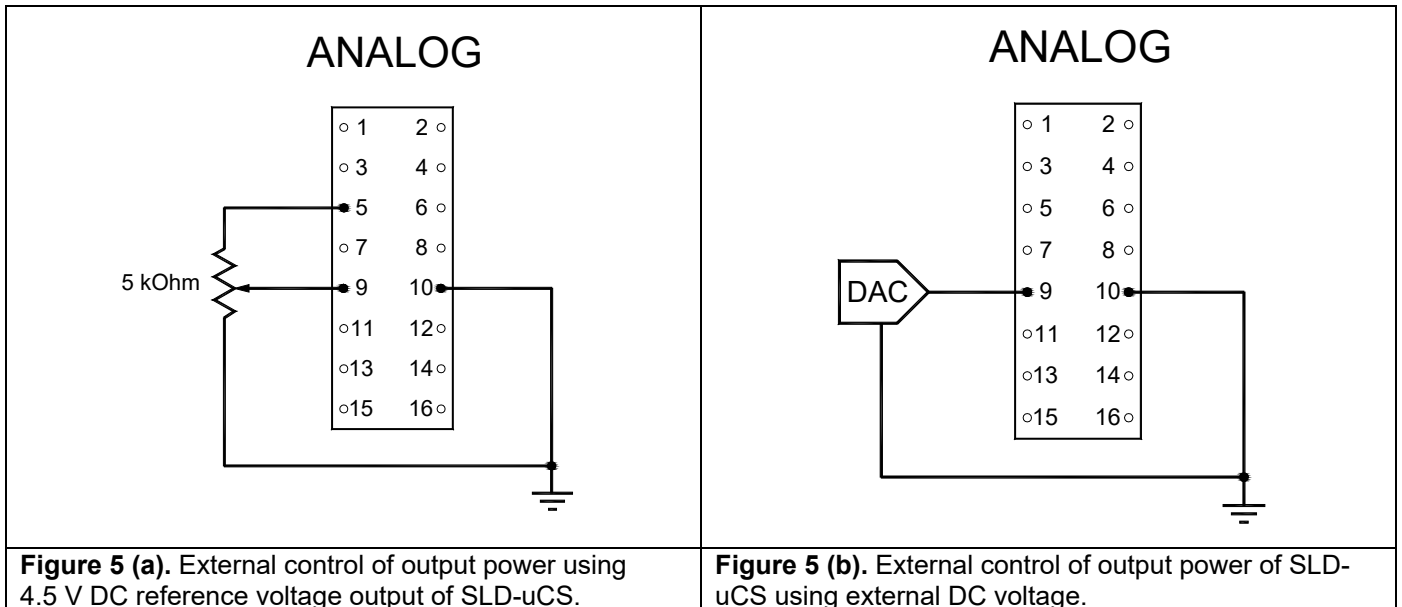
| ANALOG 1 2 3 4 5 6 7 8 5 kOhm 9 10 11 12 13 14 15 16 | ANALOG 1 2 3 4 5 6 7 8 DAC 9 10 11 12 13 14 15 16 |
|---|---|
| **Figure 5 (a).** External control of output power using 4.5 V DC reference voltage output of SLD-uCS. | **Figure 5 (b).** External control of output power of SLD-uCS using external DC voltage. |